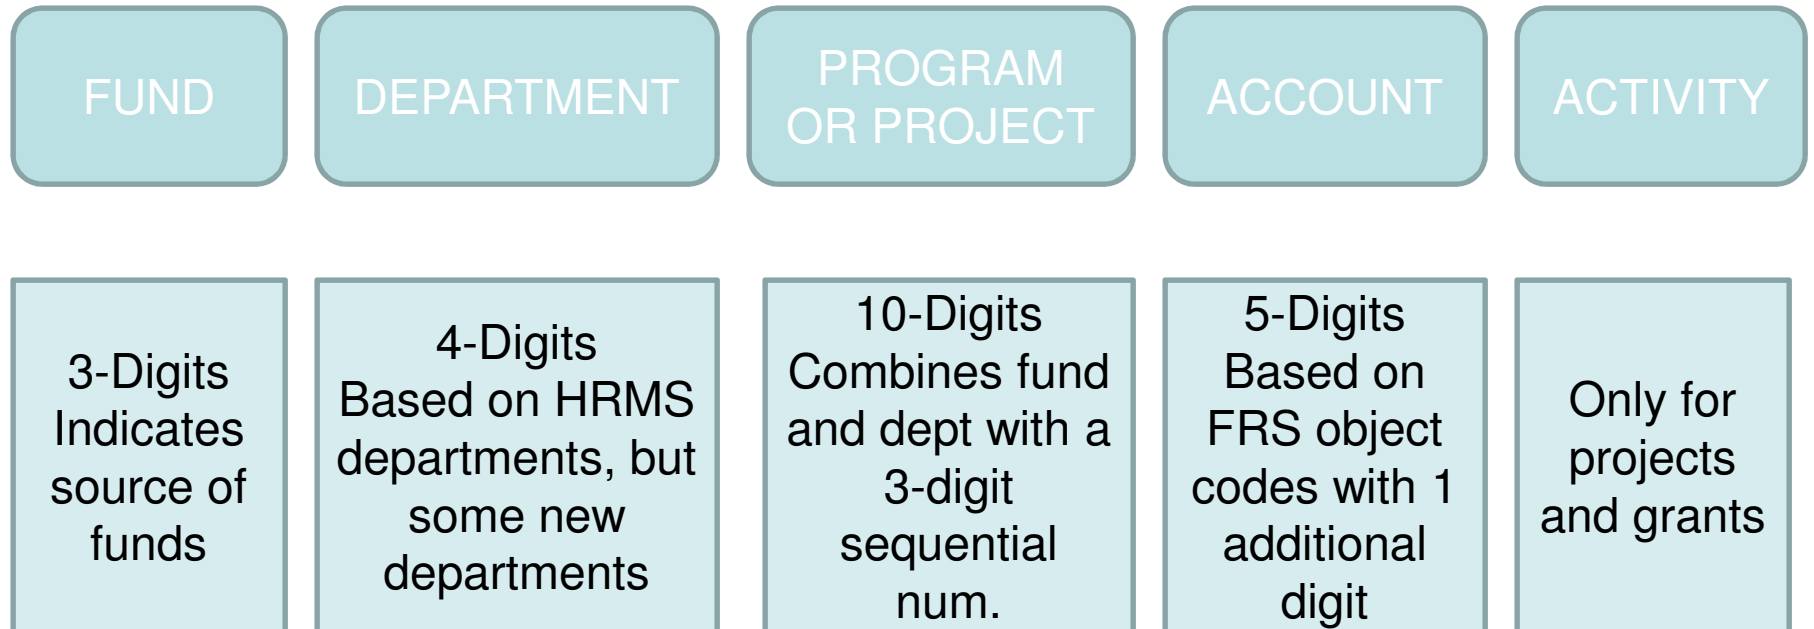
FUND

DEPARTMENT

PROGRAM OR PROJECT

ACCOUNT

ACTIVITY

3-Digits Indicates source of funds

4-Digits Based on HRMS departments, but some new departments

10-Digits Combines fund and dept with a 3-digit sequential num.

5-Digits Based on FRS object codes with 1 additional digit

Only for projects and grants